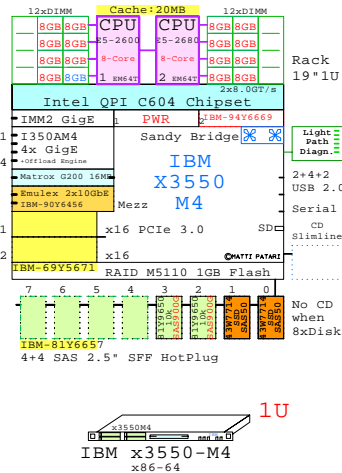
12xDIMM
Cache:20MB
12xDIMM
CPU
CPU
8GB 8GB
E5-2600
E5-2680
8GB 8GB
8GB 8GB
8-Core
8-Core
8GB 8GB
8GB 8GB
8GB 8GB
1 EM64T
2 EM64T
8GB 8GB
Rack 19"1U
2x8.0GT/s
Intel QPI C604 Chipset
IMM2 GigE
1
PWR
IBM-94Y6669
I350AM4
Sandy Bridge
Light Path Diagn.
4x GigE
+Offload Engine
IBM
X3550
M4
Matrox G200 16MB
2+4+2 USB 2.0
Emulex 2x10GbE
IBM-90Y6456
Mezz
Serial
1
x16 PCIe 3.0
SD
CD Slimline
©MATTI PATARI
2
x16
IBM-69Y5671
RAID M5110 1GB Flash
7
6
5
4
3
2
1
0
No CD when 8xDisk
IBM-81Y6657
4+4 SAS 2.5" SFF HotPlug
1U
x3550M4
IBM x3550-M4
x86-64